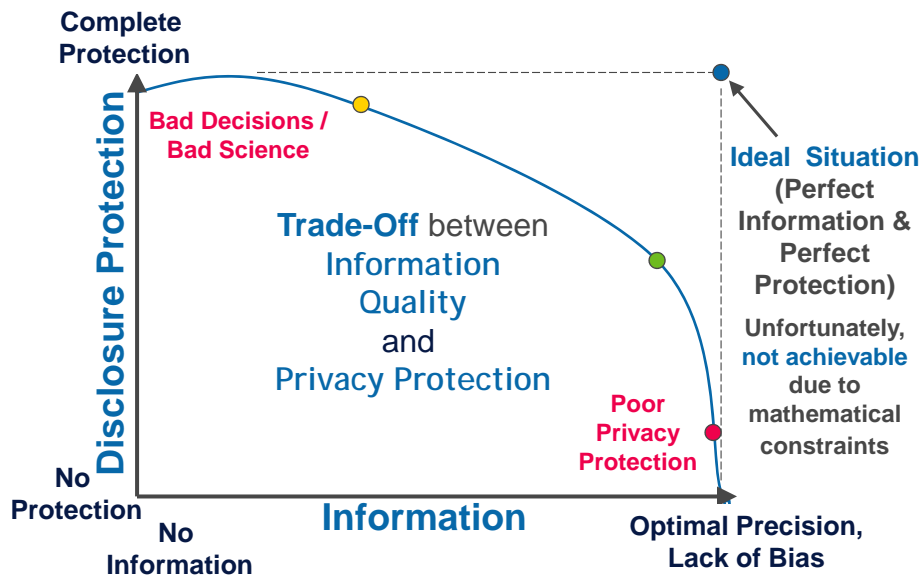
Complete Protection

Disclosure Protection

Bad Decisions / Bad Science

Trade-Off between Information Quality and Privacy Protection

Ideal Situation (Perfect Information & Perfect Protection)

Unfortunately, not achievable due to mathematical constraints

Poor Privacy Protection

No Protection

No Information

Information

Optimal Precision, Lack of Bias